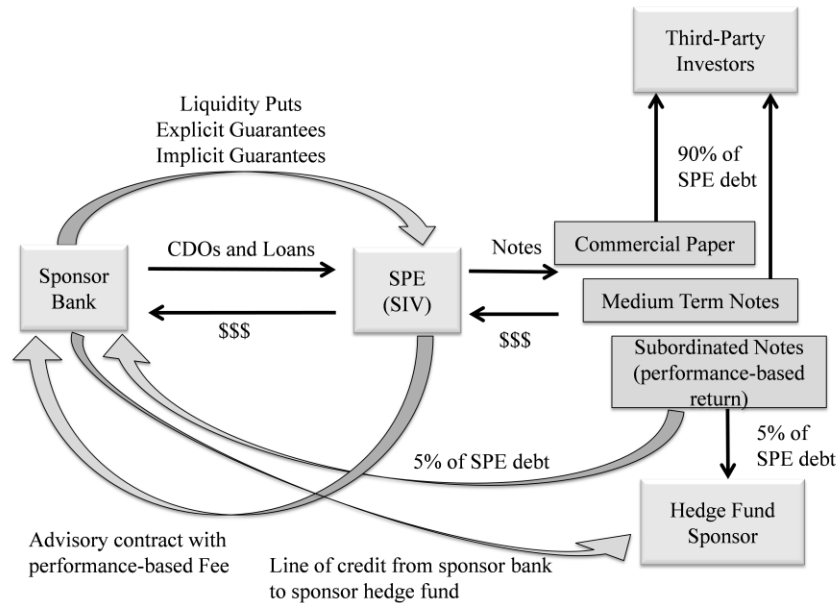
Third-Party Investors

Liquidity Puts
Explicit Guarantees
Implicit Guarantees

90% of SPE debt

Sponsor Bank

CDOs and Loans

$$$

SPE (SIV)

Notes

$$$

Commercial Paper

Medium Term Notes

Subordinated Notes (performance-based return)

5% of SPE debt

5% of SPE debt

Hedge Fund Sponsor

Advisory contract with performance-based Fee

Line of credit from sponsor bank to sponsor hedge fund